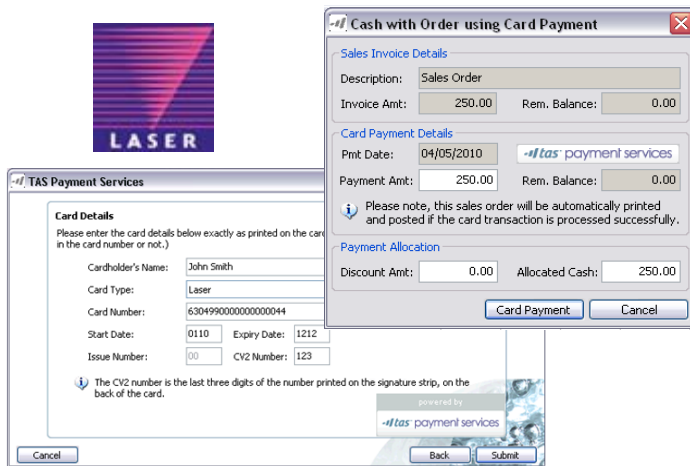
LASER

TAS Payment Services

Card Details

Please enter the card details below exactly as printed on the card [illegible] in the card number or not.)

Cardholder's Name: John Smith

Card Type: Laser

Card Number: 6304990000000000044

Start Date: 0110 Expiry Date: 1212

Issue Number: 00 CV2 Number: 123

The CV2 number is the last three digits of the number printed on the signature strip, on the back of the card.

powered by

tas payment services

Cancel

Back Submit

Cash with Order using Card Payment

Sales Invoice Details

Description: Sales Order

Invoice Amt: 250.00 Rem. Balance: 0.00

Card Payment Details

Pmt Date: 04/05/2010

tas payment services

Payment Amt: 250.00 Rem. Balance: 0.00

Please note, this sales order will be automatically printed and posted if the card transaction is processed successfully.

Payment Allocation

Discount Amt: 0.00 Allocated Cash: 250.00

Card Payment Cancel